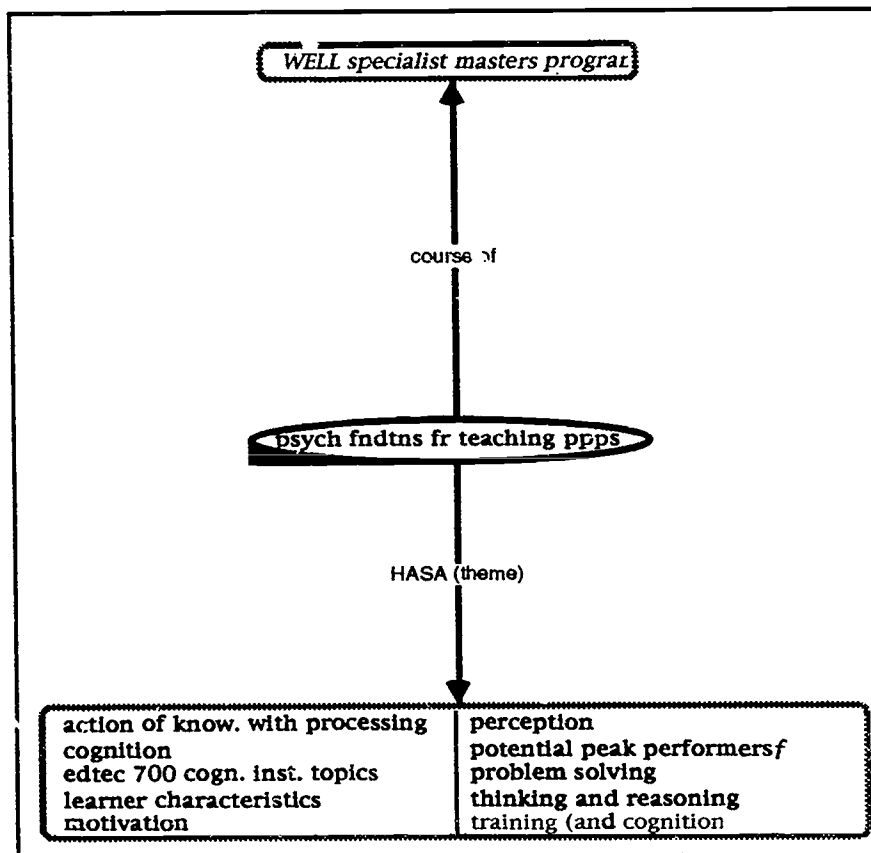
WELL specialist masters prograr

course of

psych fndtns fr teaching ppps

HASA (theme)

| | |
|---|---|
| action of know. with processing | perception |
| cognition | potential peak performers$f$ |
| edtec 700 cogn. inst. topics | problem solving |
| learner characteristics | thinking and reasoning |
| motivation | training (and cognition |